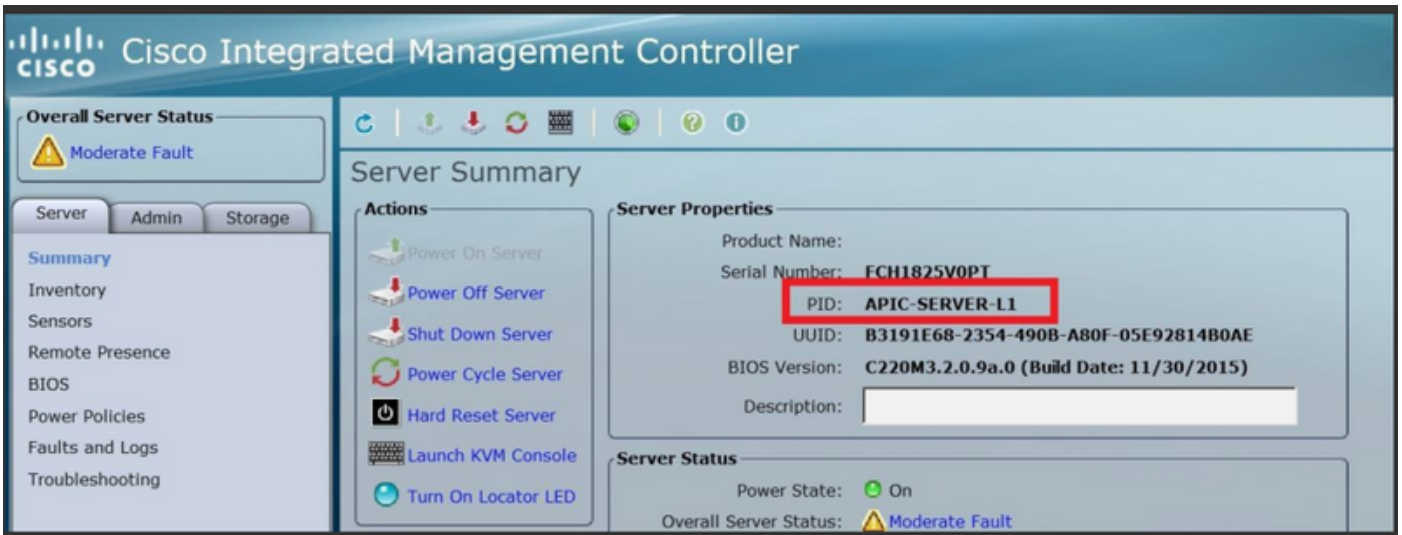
cisco Cisco Integrated Management Controller

Overall Server Status
Moderate Fault

Server Admin Storage

Summary
Inventory
Sensors
Remote Presence
BIOS
Power Policies
Faults and Logs
Troubleshooting

Server Summary

Actions
Power On Server
Power Off Server
Shut Down Server
Power Cycle Server
Hard Reset Server
Launch KVM Console
Turn On Locator LED

Server Properties
Product Name:
Serial Number: FCH1825V0PT
PID: APIC-SERVER-L1
UUID: B3191E68-2354-490B-A80F-05E92814B0AE
BIOS Version: C220M3.2.0.9a.0 (Build Date: 11/30/2015)
Description:

Server Status
Power State: On
Overall Server Status: Moderate Fault